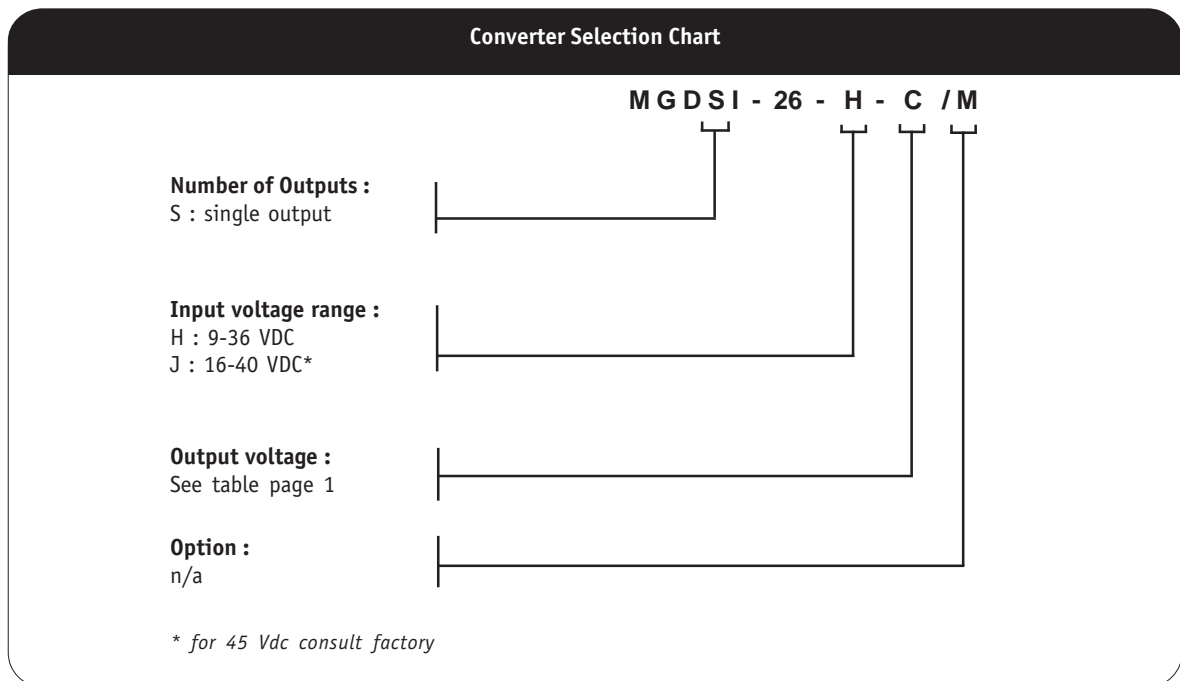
Converter Selection Chart

MGDSI - 26 - H - C /M

Number of Outputs :
S : single output

Input voltage range :
H : 9-36 VDC
J : 16-40 VDC*

Output voltage :
See table page 1

Option :
n/a

* for 45 Vdc consult factory